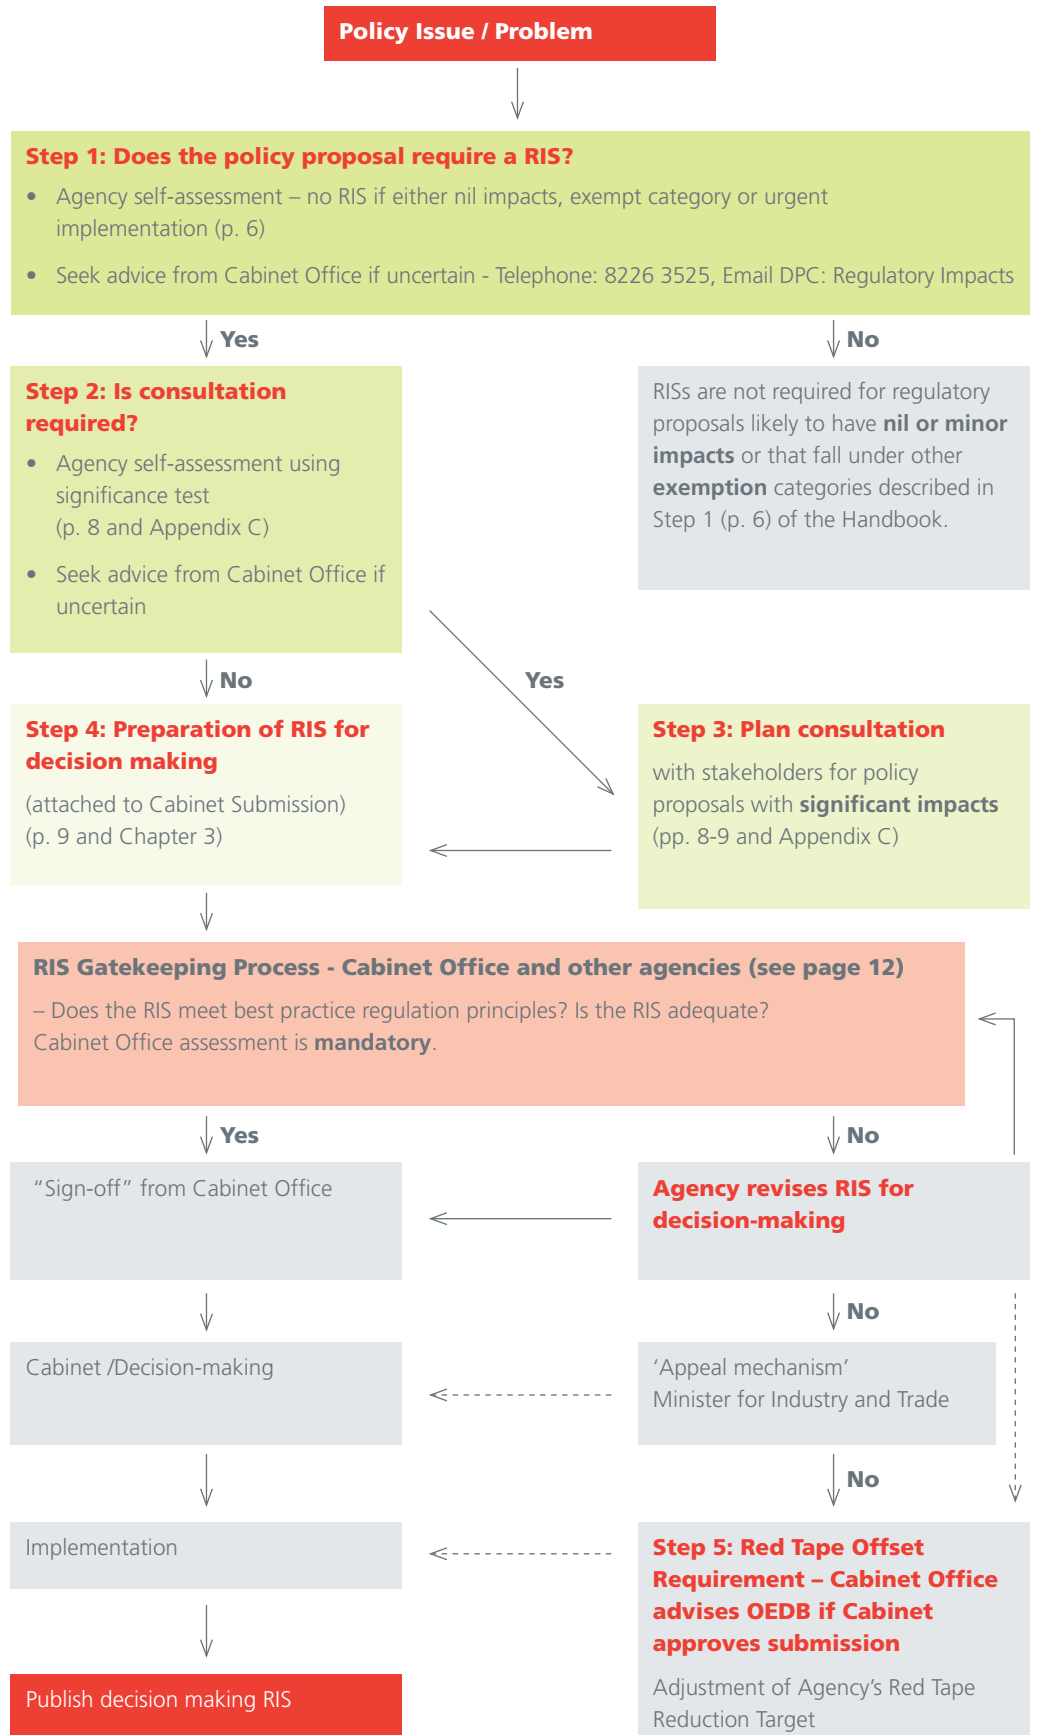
Policy Issue / Problem

Step 1: Does the policy proposal require a RIS?

- Agency self-assessment – no RIS if either nil impacts, exempt category or urgent implementation (p. 6)
- Seek advice from Cabinet Office if uncertain - Telephone: 8226 3525, Email DPC: Regulatory Impacts

Yes

No

Step 2: Is consultation required?

- Agency self-assessment using significance test (p. 8 and Appendix C)
- Seek advice from Cabinet Office if uncertain

RISs are not required for regulatory proposals likely to have **nil or minor impacts** or that fall under other **exemption** categories described in Step 1 (p. 6) of the Handbook.

No

Yes

Step 4: Preparation of RIS for decision making

(attached to Cabinet Submission) (p. 9 and Chapter 3)

Step 3: Plan consultation

with stakeholders for policy proposals with **significant impacts** (pp. 8-9 and Appendix C)

RIS Gatekeeping Process - Cabinet Office and other agencies (see page 12)

– Does the RIS meet best practice regulation principles? Is the RIS adequate? Cabinet Office assessment is **mandatory**.

Yes

No

"Sign-off" from Cabinet Office

Agency revises RIS for decision-making

No

Cabinet /Decision-making

'Appeal mechanism' Minister for Industry and Trade

No

Implementation

Step 5: Red Tape Offset Requirement – Cabinet Office advises OEDB if Cabinet approves submission

Adjustment of Agency's Red Tape Reduction Target

Publish decision making RIS